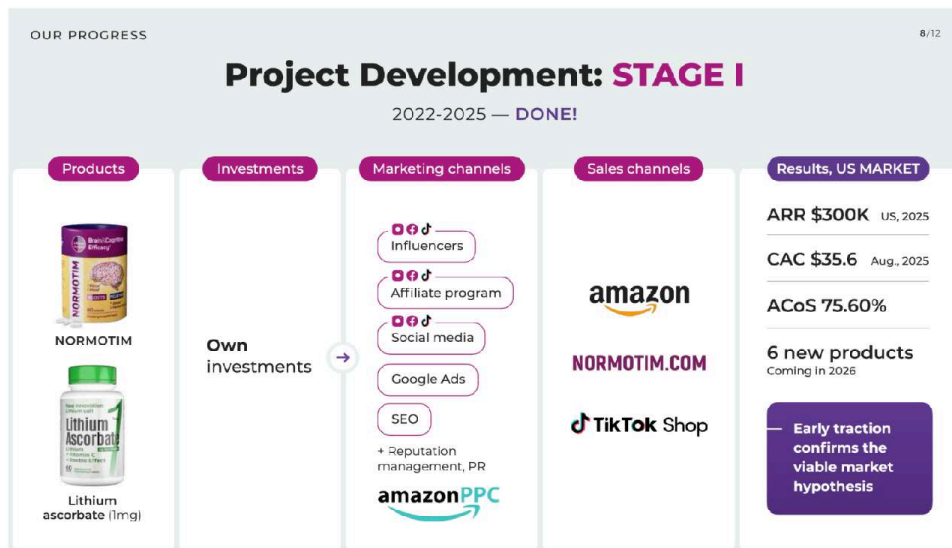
OUR PROGRESS

8/12

Project Development: STAGE I

2022-2025 — DONE!

Products

BrainCognitive Efficacy

NORMOTIM

NORMOTIM

Lithium Ascorbate

Lithium ascorbate (1mg)

Investments

Own investments

Marketing channels

Influencers

Affiliate program

Social media

Google Ads

SEO

+ Reputation management, PR

amazonPPC

Sales channels

amazon

NORMOTIM.COM

TikTok Shop

Results, US MARKET

ARR $300K US, 2025

CAC $35.6 Aug., 2025

ACoS 75.60%

6 new products
Coming in 2026

Early traction confirms the viable market hypothesis